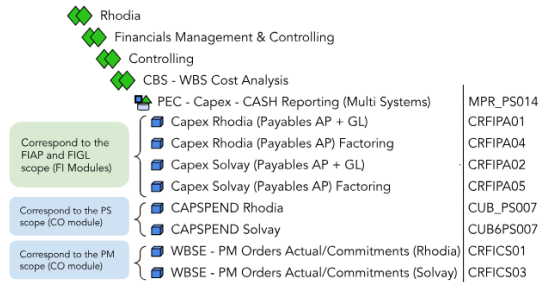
Rhodia

Financials Management & Controlling

Controlling

CBS - WBS Cost Analysis

PEC - Capex - CASH Reporting (Multi Systems) | MPR_PS014

Correspond to the FIAP and FIGL scope (FI Modules)

Capex Rhodia (Payables AP + GL) | CRFIPA01
Capex Rhodia (Payables AP) Factoring | CRFIPA04
Capex Solvay (Payables AP + GL) | CRFIPA02
Capex Solvay (Payables AP) Factoring | CRFIPA05

Correspond to the PS scope (CO module)

CAPSPEND Rhodia | CUB_PS007
CAPSPEND Solvay | CUB6PS007

Correspond to the PM scope (CO module)

WBSE - PM Orders Actual/Commitments (Rhodia) | CRFICS01
WBSE - PM Orders Actual/Commitments (Solvay) | CRFICS03